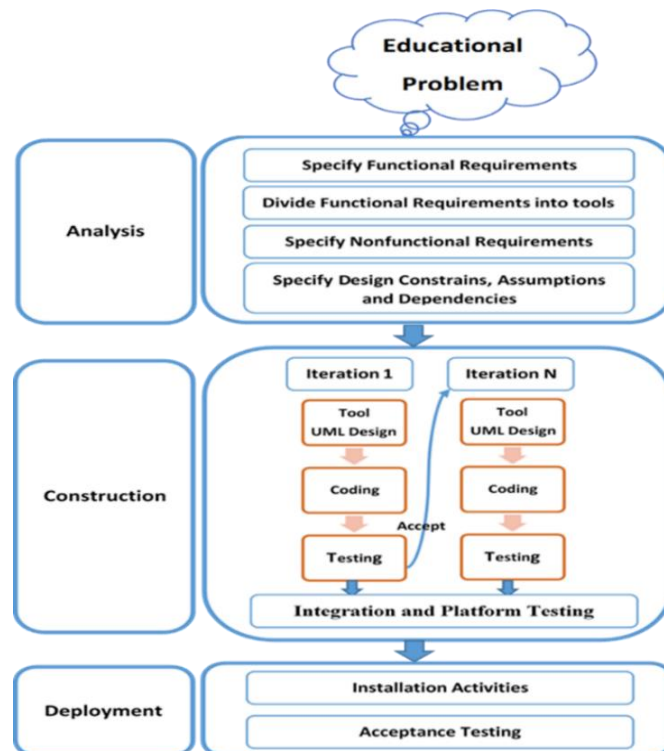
Educational Problem

Analysis

Specify Functional Requirements

Divide Functional Requirements into tools

Specify Nonfunctional Requirements

Specify Design Constrains, Assumptions and Dependencies

Construction

Iteration 1

Tool UML Design

Coding

Testing

Accept

Iteration N

Tool UML Design

Coding

Testing

Integration and Platform Testing

Deployment

Installation Activities

Acceptance Testing